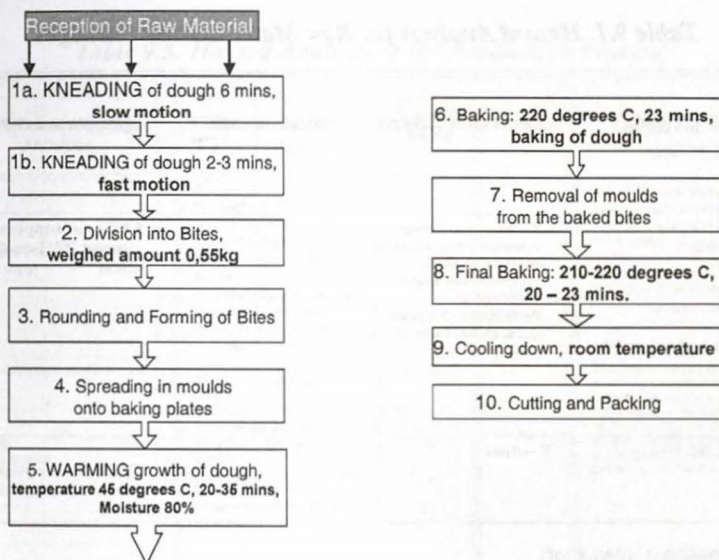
Table 8.1 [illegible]

Reception of Raw Material

1a. KNEADING of dough 6 mins, **slow motion**

1b. KNEADING of dough 2-3 mins, **fast motion**

2. Division into Bites, **weighed amount 0,55kg**

3. Rounding and Forming of Bites

4. Spreading in moulds onto baking plates

5. WARMING growth of dough, **temperature 45 degrees C, 20-35 mins, Moisture 80%**

6. Baking: **220 degrees C, 23 mins, baking of dough**

7. Removal of moulds from the baked bites

8. Final Baking: **210-220 degrees C, 20 – 23 mins.**

9. Cooling down, **room temperature**

10. Cutting and Packing